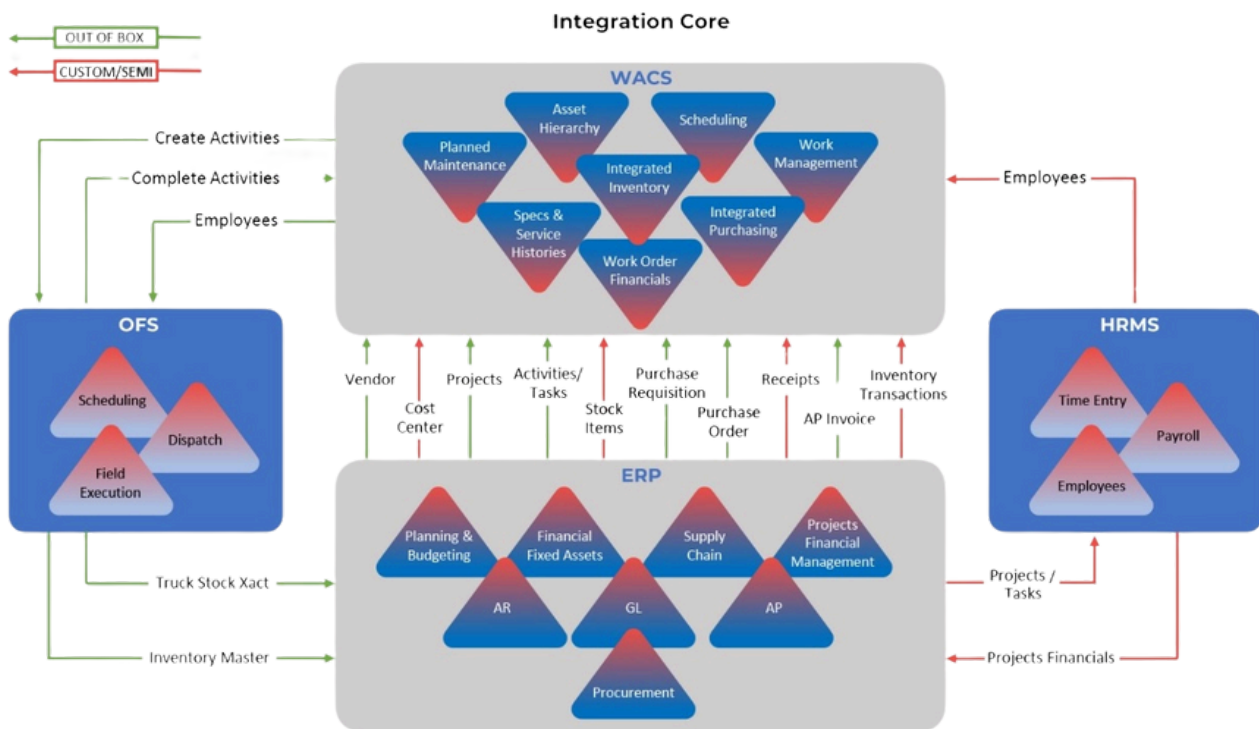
Integration Core

OUT OF BOX

CUSTOM/SEMI

WACS

Asset Hierarchy

Scheduling

Planned Maintenance

Integrated Inventory

Work Management

Specs & Service Histories

Integrated Purchasing

Work Order Financials

Create Activities

Complete Activities

Employees

Employees

OFS

Scheduling

Dispatch

Field Execution

HRMS

Time Entry

Payroll

Employees

Vendor

Cost Center

Projects

Activities/ Tasks

Stock Items

Purchase Requisition

Purchase Order

Receipts

AP Invoice

Inventory Transactions

ERP

Planning & Budgeting

Financial Fixed Assets

Supply Chain

Projects Financial Management

AR

GL

AP

Procurement

Truck Stock Xact

Inventory Master

Projects / Tasks

Projects Financials